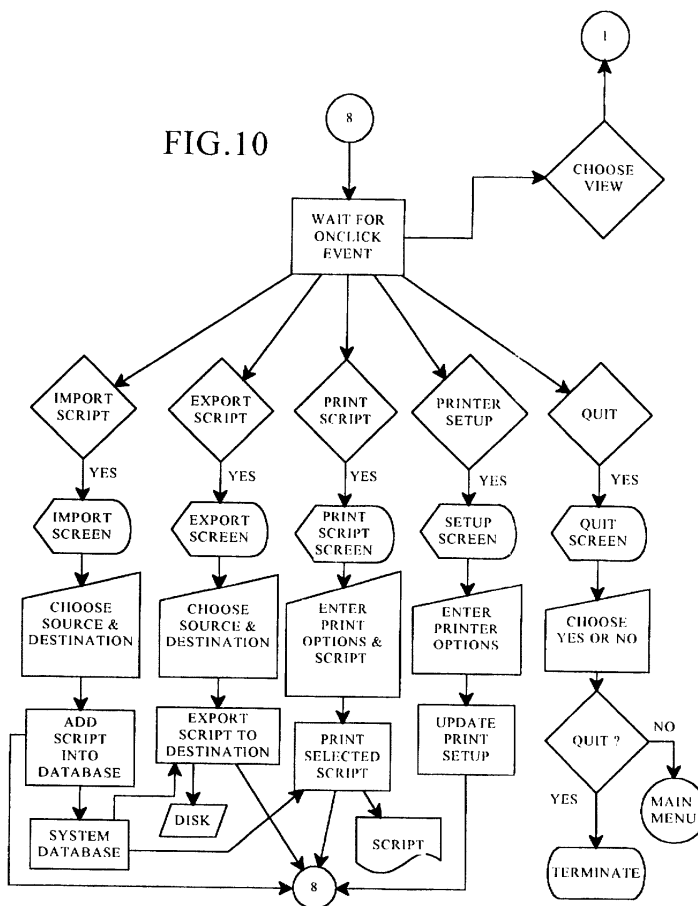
FIG.10

1

8

CHOOSE VIEW

WAIT FOR ONCLICK EVENT

IMPORT SCRIPT

EXPORT SCRIPT

PRINT SCRIPT

PRINTER SETUP

QUIT

YES

YES

YES

YES

YES

IMPORT SCREEN

EXPORT SCREEN

PRINT SCRIPT SCREEN

SETUP SCREEN

QUIT SCREEN

CHOOSE SOURCE & DESTINATION

CHOOSE SOURCE & DESTINATION

ENTER PRINT OPTIONS & SCRIPT

ENTER PRINTER OPTIONS

CHOOSE YES OR NO

ADD SCRIPT INTO DATABASE

EXPORT SCRIPT TO DESTINATION

PRINT SELECTED SCRIPT

UPDATE PRINT SETUP

QUIT ?

NO

MAIN MENU

YES

DISK

SYSTEM DATABASE

SCRIPT

TERMINATE

8